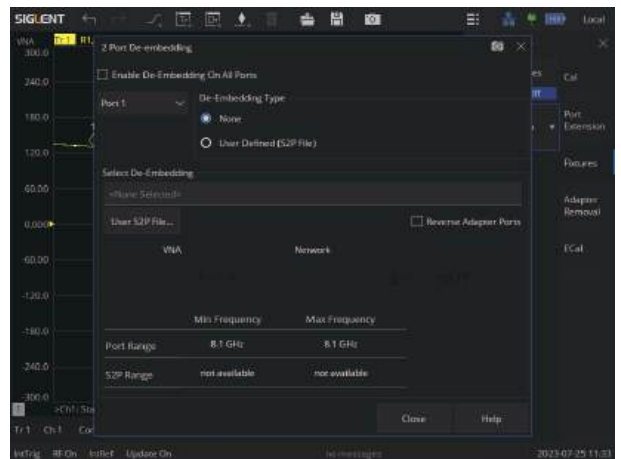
SIGLENT

Local

VNA Tr1 R1

300.0

240.0

180.0

120.0

60.00

0.000

-60.00

-120.0

-180.0

-240.0

-300.0

2 Port De-embedding

Enable De-Embedding On All Ports

Port 1

De-Embedding Type

None

User Defined (S2P File)

Select De-Embedding

<None Selected>

User S2P File...

Reverse Adapter Ports

VNA

Network

| | Min Frequency | Max Frequency |
|---|---|---|
| Port Range | 8.1 GHz | 8.1 GHz |
| S2P Range | not available | not available |

Close

Help

Cal

Port Extension

Fixtures

Adapter Removal

ECal

>Ch1/Sta

Tr1 Ch1 Cor

IntTrig RF On IntRef Update On

No messages

2023-07-25 11:03